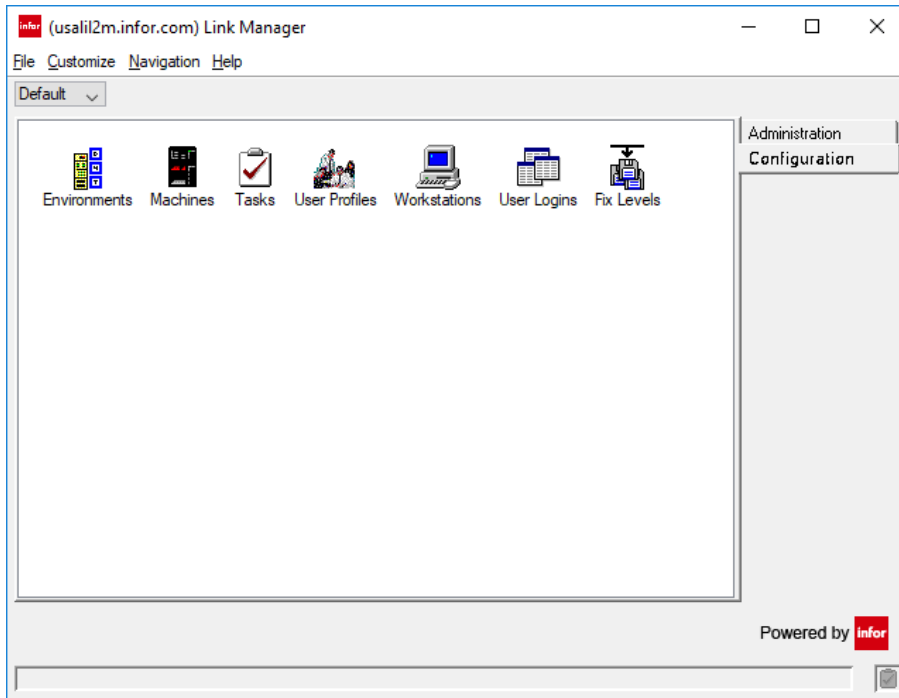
infor (usalil2m.infor.com) Link Manager

File Customize Navigation Help

Default

Environments Machines Tasks User Profiles Workstations User Logins Fix Levels

Administration
Configuration

Powered by infor